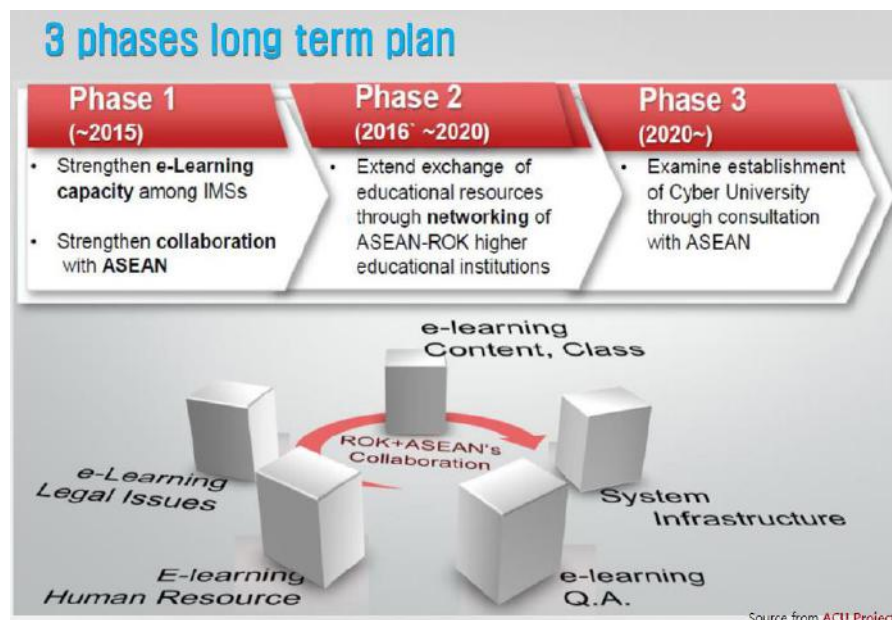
3 phases long term plan

Phase 1
(~2015)

- Strengthen e-Learning capacity among IMSs
- Strengthen collaboration with ASEAN

Phase 2
(2016˙ ~2020)

- Extend exchange of educational resources through networking of ASEAN-ROK higher educational institutions

Phase 3
(2020~)

- Examine establishment of Cyber University through consultation with ASEAN

e-learning Content, Class

ROK+ASEAN's Collaboration

e-Learning Legal Issues

System Infrastructure

E-learning Human Resource

e-learning Q.A.

Source from ACU Projec